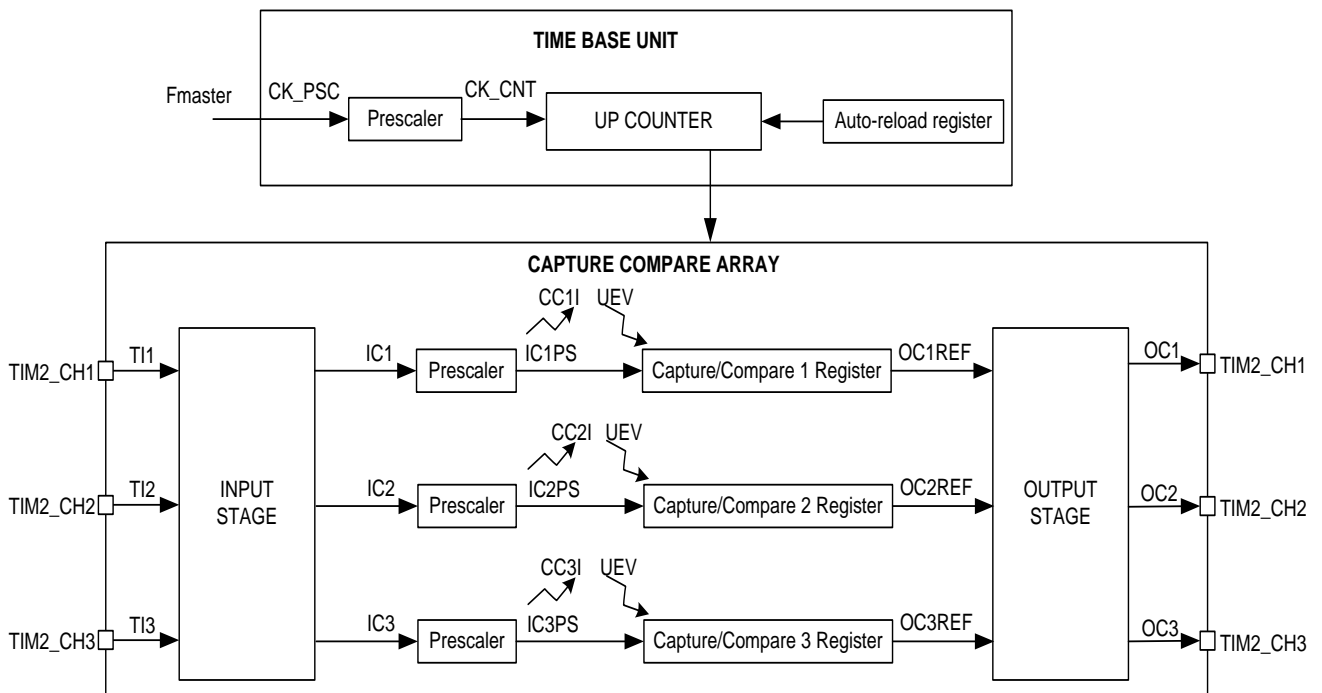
TIME BASE UNIT

Fmaster

CK_PSC

Prescaler

CK_CNT

UP COUNTER

Auto-reload register

CAPTURE COMPARE ARRAY

CC1I UEV

TIM2_CH1 TI1

IC1 Prescaler IC1PS

Capture/Compare 1 Register

OC1REF

OC1 TIM2_CH1

CC2I UEV

TIM2_CH2 TI2

INPUT STAGE

IC2 Prescaler IC2PS

Capture/Compare 2 Register

OC2REF

OUTPUT STAGE

OC2 TIM2_CH2

CC3I UEV

TIM2_CH3 TI3

IC3 Prescaler IC3PS

Capture/Compare 3 Register

OC3REF

OC3 TIM2_CH3